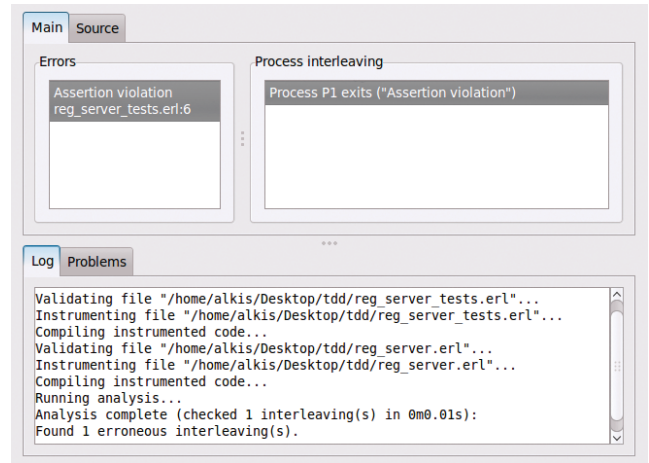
Main Source

Errors

Assertion violation
reg_server_tests.erl:6

Process interleaving

Process P1 exits ("Assertion violation")

Log Problems

Validating file "/home/alkis/Desktop/tdd/reg_server_tests.erl"...
Instrumenting file "/home/alkis/Desktop/tdd/reg_server_tests.erl"...
Compiling instrumented code...
Validating file "/home/alkis/Desktop/tdd/reg_server.erl"...
Instrumenting file "/home/alkis/Desktop/tdd/reg_server.erl"...
Compiling instrumented code...
Running analysis...
Analysis complete (checked 1 interleaving(s) in 0m0.01s):
Found 1 erroneous interleaving(s).